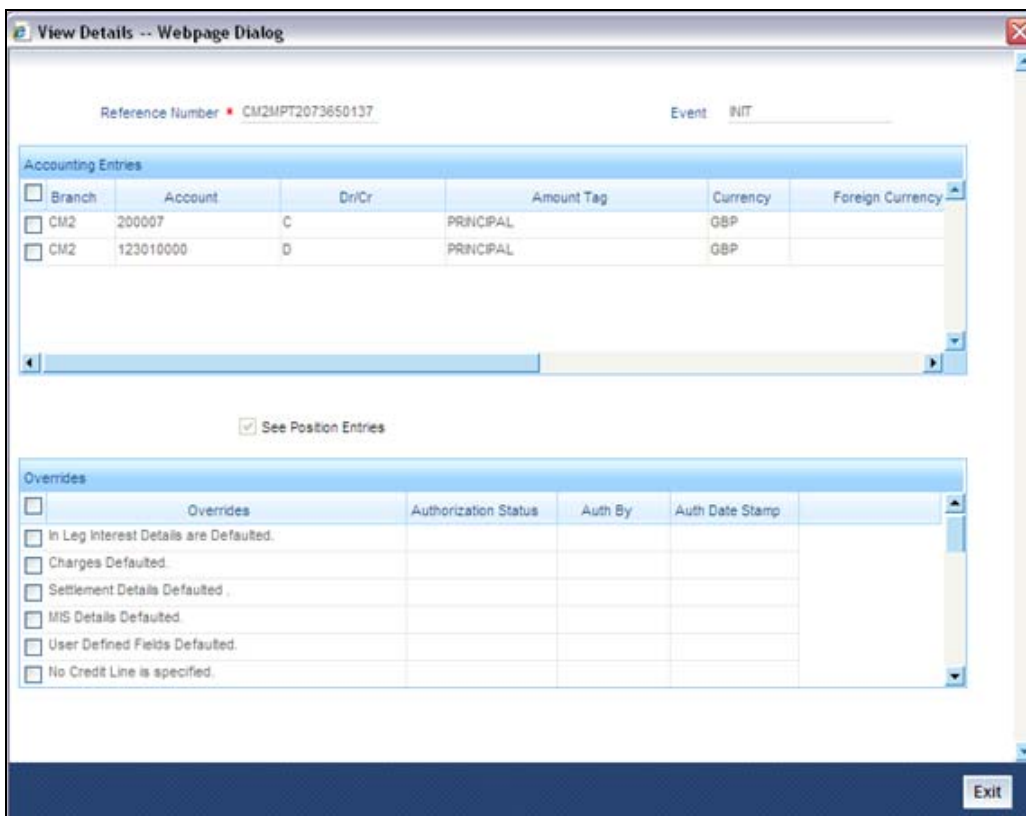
View Details -- Webpage Dialog

Reference Number * CM2MPT2073650137

Event INIT

Accounting Entries

| Branch | Account | Dr/Cr | Amount Tag | Currency | Foreign Currency |
|---|---|---|---|---|---|
| CM2 | 200007 | C | PRINCIPAL | GBP | |
| CM2 | 123010000 | D | PRINCIPAL | GBP | |

See Position Entries

Overrides

| Overrides | Authorization Status | Auth By | Auth Date Stamp |
|---|---|---|---|
| In Leg Interest Details are Defaulted. | | | |
| Charges Defaulted. | | | |
| Settlement Details Defaulted . | | | |
| MIS Details Defaulted. | | | |
| User Defined Fields Defaulted. | | | |
| No Credit Line is specified. | | | |

Exit